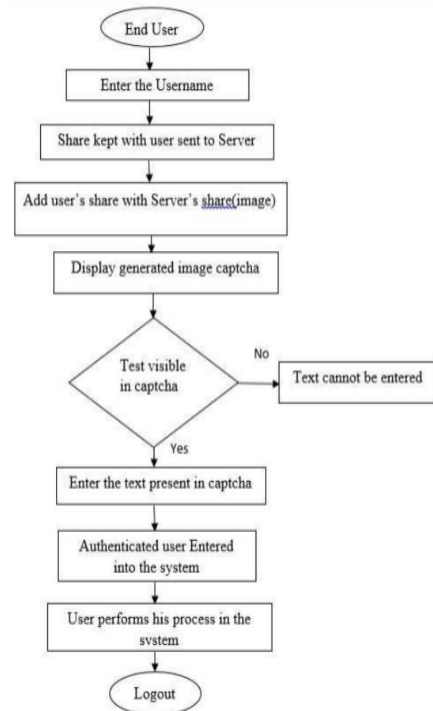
End User

Enter the Username

Share kept with user sent to Server

Add user's share with Server's share(image)

Display generated image captcha

Test visible in captcha

No

Text cannot be entered

Yes

Enter the text present in captcha

Authenticated user Entered into the system

User performs his process in the svstem

Logout